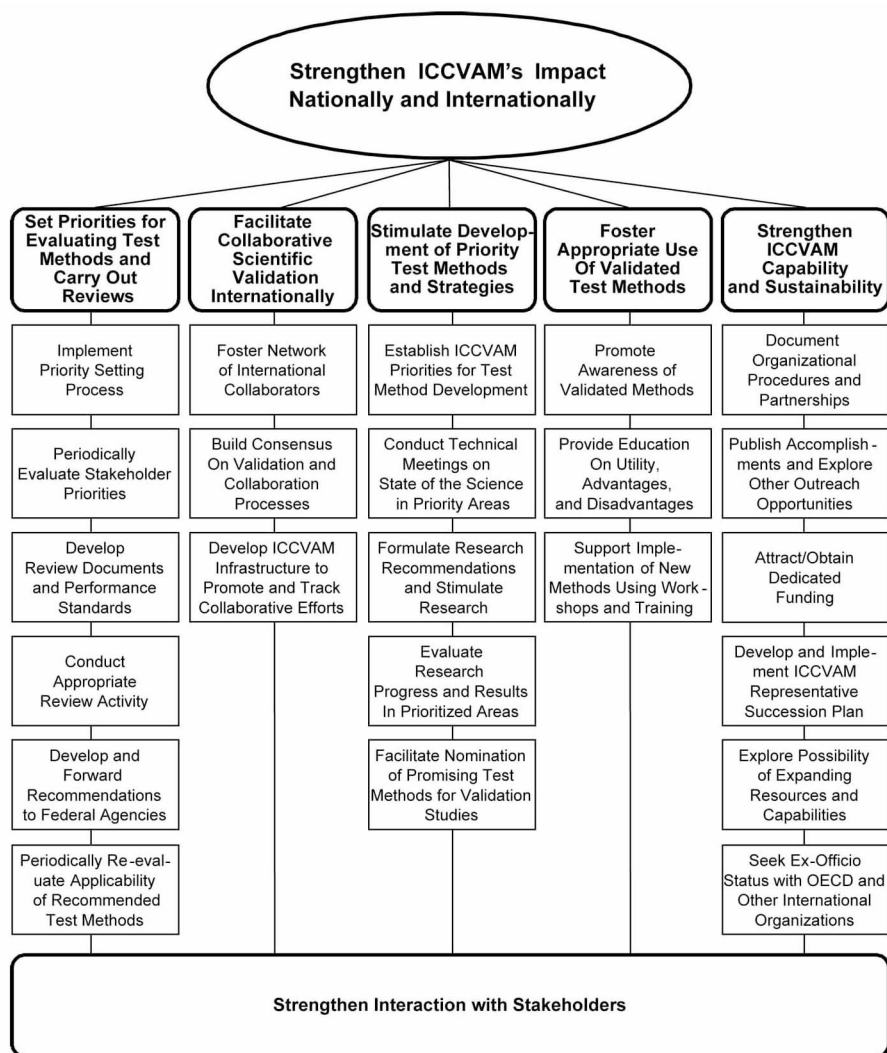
Strengthen ICCVAM's Impact Nationally and Internationally

Set Priorities for Evaluating Test Methods and Carry Out Reviews

Implement Priority Setting Process

Periodically Evaluate Stakeholder Priorities

Develop Review Documents and Performance Standards

Conduct Appropriate Review Activity

Develop and Forward Recommendations to Federal Agencies

Periodically Re-evaluate Applicability of Recommended Test Methods

Facilitate Collaborative Scientific Validation Internationally

Foster Network of International Collaborators

Build Consensus On Validation and Collaboration Processes

Develop ICCVAM Infrastructure to Promote and Track Collaborative Efforts

Stimulate Development of Priority Test Methods and Strategies

Establish ICCVAM Priorities for Test Method Development

Conduct Technical Meetings on State of the Science in Priority Areas

Formulate Research Recommendations and Stimulate Research

Evaluate Research Progress and Results In Prioritized Areas

Facilitate Nomination of Promising Test Methods for Validation Studies

Foster Appropriate Use Of Validated Test Methods

Promote Awareness of Validated Methods

Provide Education On Utility, Advantages, and Disadvantages

Support Implementation of New Methods Using Workshops and Training

Strengthen ICCVAM Capability and Sustainability

Document Organizational Procedures and Partnerships

Publish Accomplishments and Explore Other Outreach Opportunities

Attract/Obtain Dedicated Funding

Develop and Implement ICCVAM Representative Succession Plan

Explore Possibility of Expanding Resources and Capabilities

Seek Ex-Officio Status with OECD and Other International Organizations

Strengthen Interaction with Stakeholders